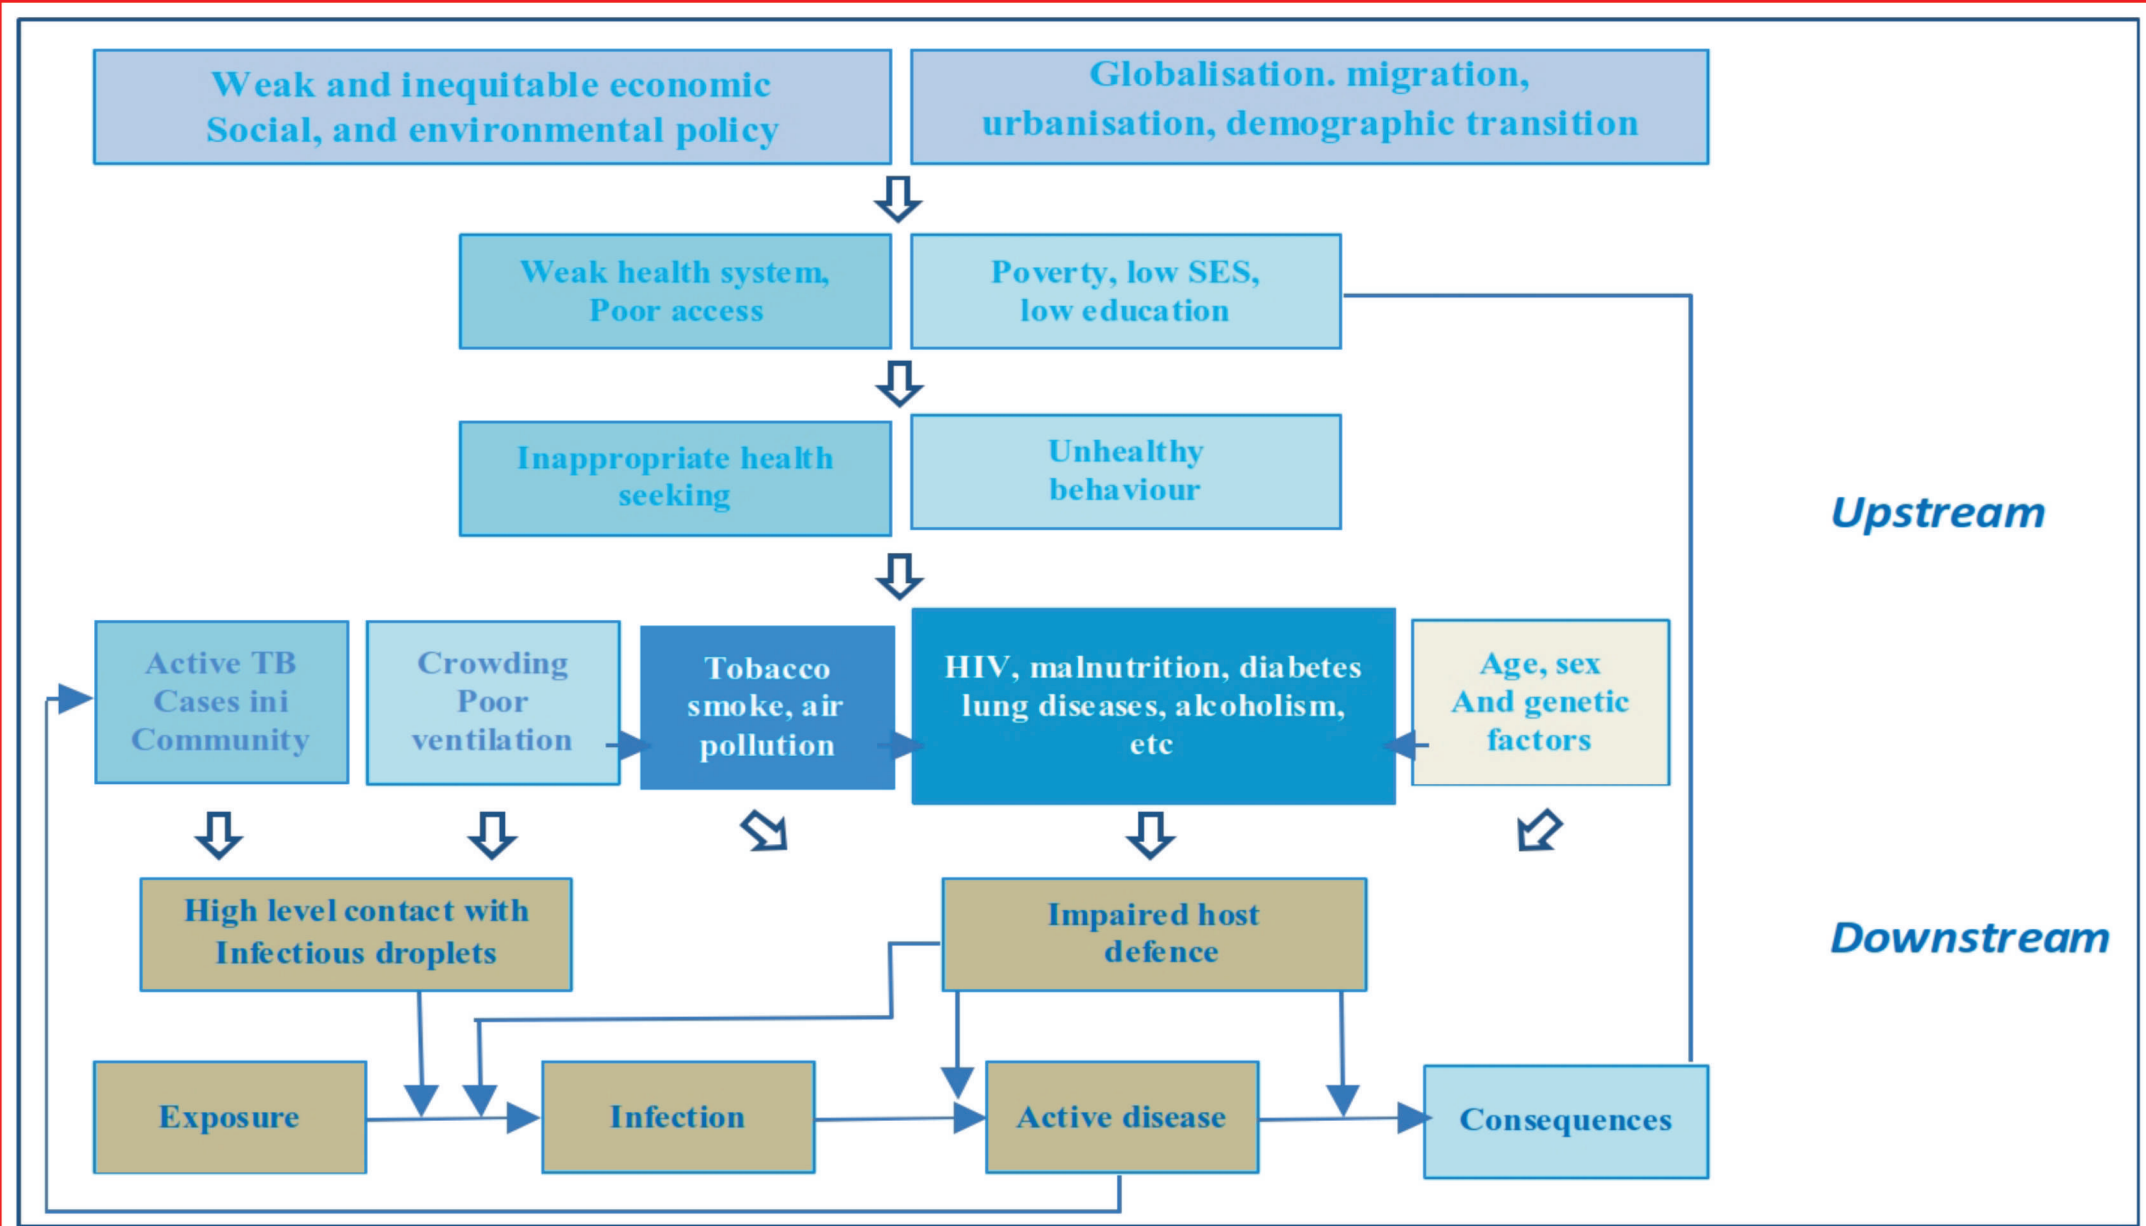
Weak and inequitable economic Social, and environmental policy

Globalisation. migration, urbanisation, demographic transition

Weak health system, Poor access

Poverty, low SES, low education

Inappropriate health seeking

Unhealthy behaviour

Upstream

Active TB Cases ini Community

Crowding Poor ventilation

Tobacco smoke, air pollution

HIV, malnutrition, diabetes lung diseases, alcoholism, etc

Age, sex And genetic factors

High level contact with Infectious droplets

Impaired host defence

Downstream

Exposure

Infection

Active disease

Consequences